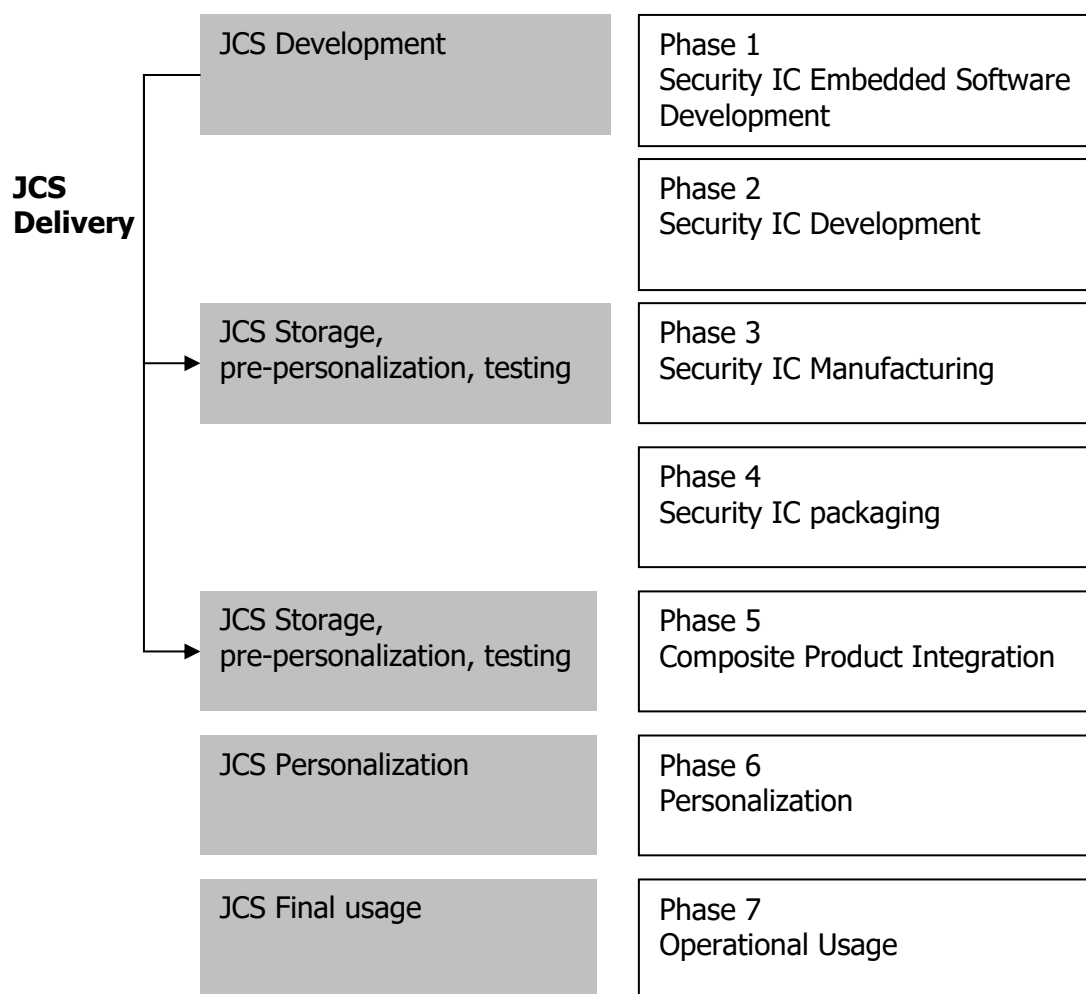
JCS Development

Phase 1
Security IC Embedded Software Development

JCS Delivery

Phase 2
Security IC Development

JCS Storage, pre-personalization, testing

Phase 3
Security IC Manufacturing

Phase 4
Security IC packaging

JCS Storage, pre-personalization, testing

Phase 5
Composite Product Integration

JCS Personalization

Phase 6
Personalization

JCS Final usage

Phase 7
Operational Usage